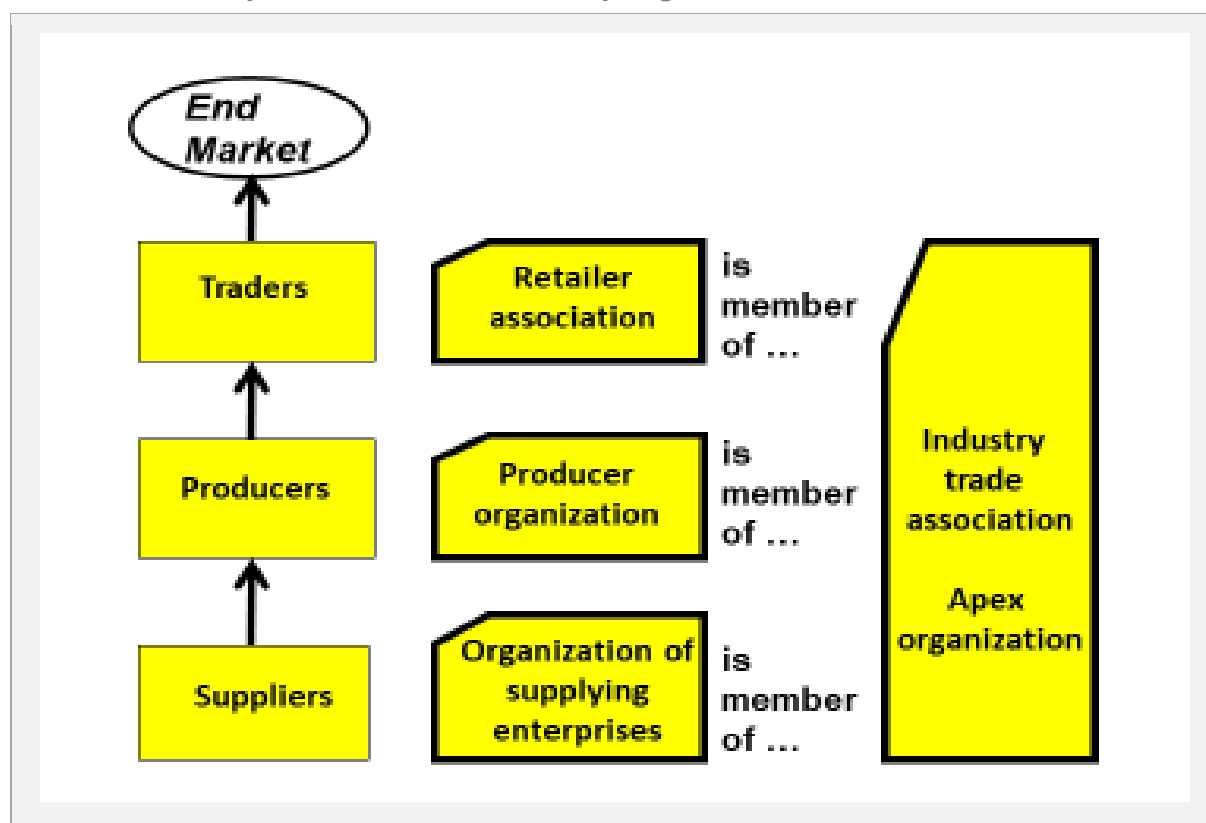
End Market

Traders

Producers

Suppliers

Retailer association

is member of ...

Producer organization

is member of ...

Organization of supplying enterprises

is member of ...

Industry trade association

Apex organization